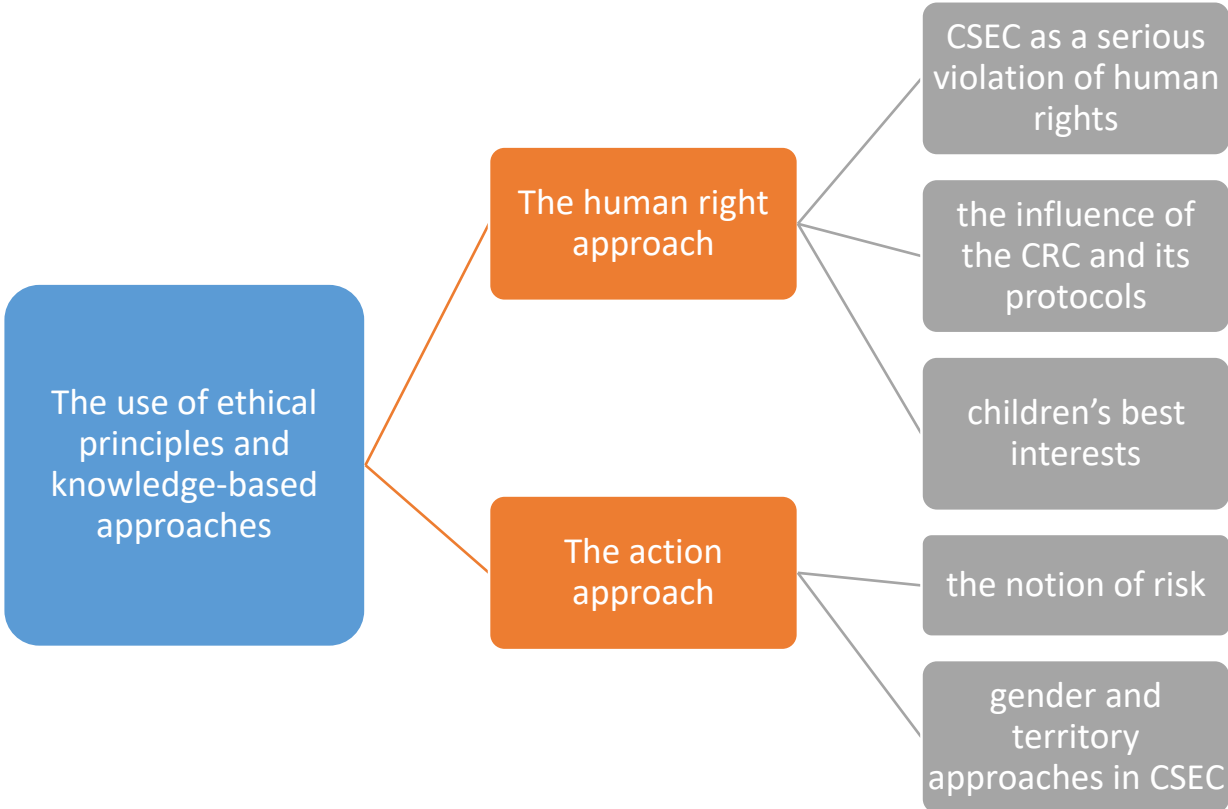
The use of ethical principles and knowledge-based approaches

The human right approach

CSEC as a serious violation of human rights

the influence of the CRC and its protocols

children’s best interests

The action approach

the notion of risk

gender and territory approaches in CSEC